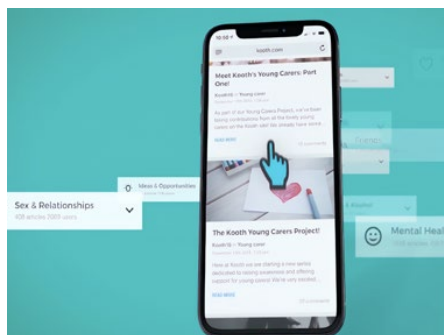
10:02

kooth.com

Meet Kooth's Young Carers: Part One!

Kooth10 • Young carer

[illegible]

READ MORE

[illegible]

Sex & Relationships

408 articles 2005 users

Ideas & Opportunities

The Kooth Young Carers Project!

Kooth10 • Young carer

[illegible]

READ MORE

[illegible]

Friends

Mental Heal

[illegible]